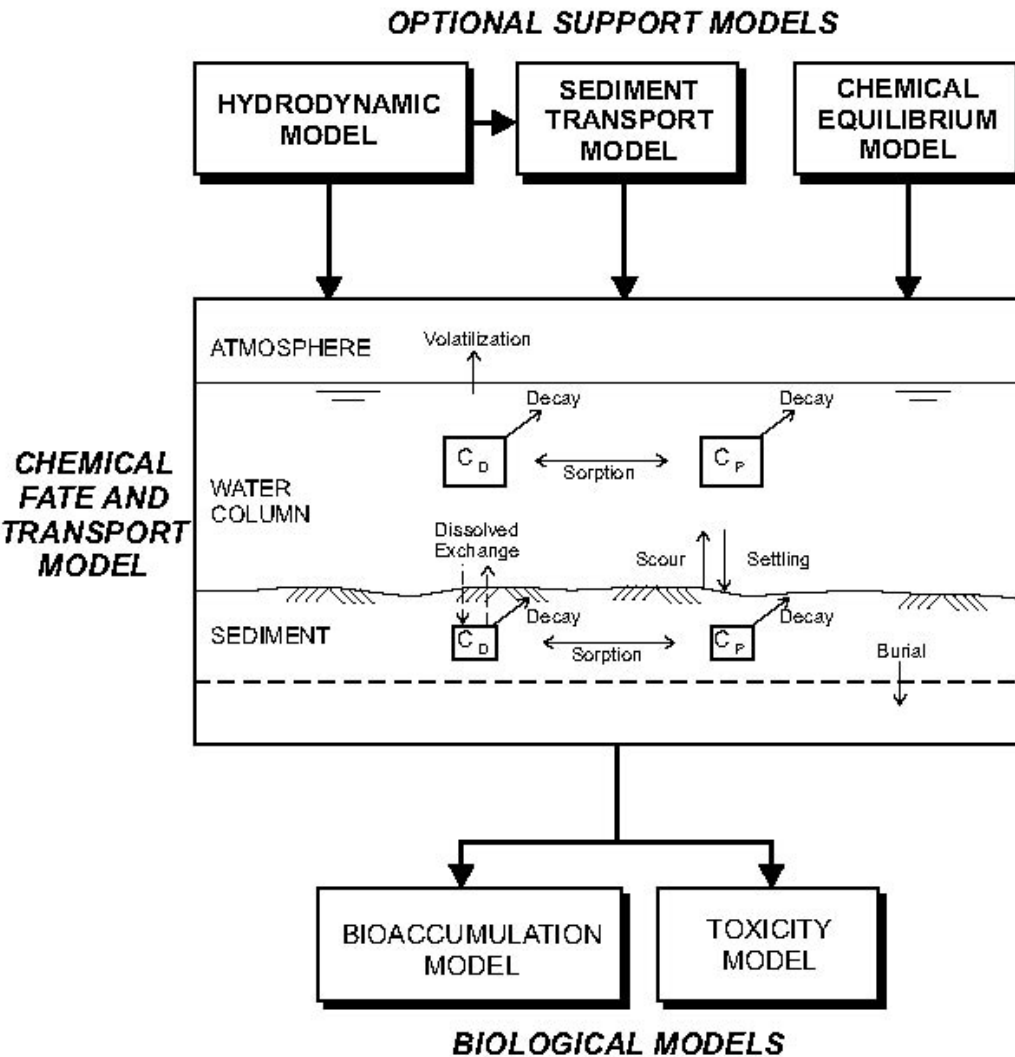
OPTIONAL SUPPORT MODELS

HYDRODYNAMIC MODEL

SEDIMENT TRANSPORT MODEL

CHEMICAL EQUILIBRIUM MODEL

CHEMICAL FATE AND TRANSPORT MODEL

ATMOSPHERE

Volatilization

Decay

Decay

WATER COLUMN

$C_D$

Sorption

$C_P$

Dissolved Exchange

Scour

Settling

SEDIMENT

$C_D$

Decay

Sorption

$C_P$

Decay

Burial

BIOACCUMULATION MODEL

TOXICITY MODEL

BIOLOGICAL MODELS